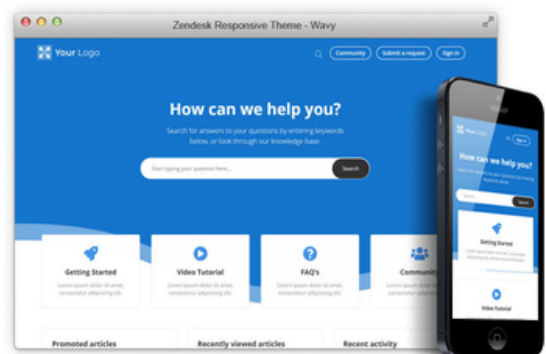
Zendesk Responsive Theme - Wavy

Your Logo

Community Submit a request Sign in

How can we help you?

Search for answers to your questions by entering keywords below, or look through our knowledge base.

Start typing your question here... Search

Getting Started
Lorem ipsum dolor sit amet, consectetur adipiscing elit.

Video Tutorial
Lorem ipsum dolor sit amet, consectetur adipiscing elit.

FAQ's
Lorem ipsum dolor sit amet, consectetur adipiscing elit.

Communit
Lorem ipsum dolor sit amet, consectetur adipiscing elit.

Promoted articles

Recently viewed articles

Recent activity

Your Logo

Sign in

How can we help you?

Search for answers to your questions by entering keywords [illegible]

Search

Getting Started
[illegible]

Video Tutorial